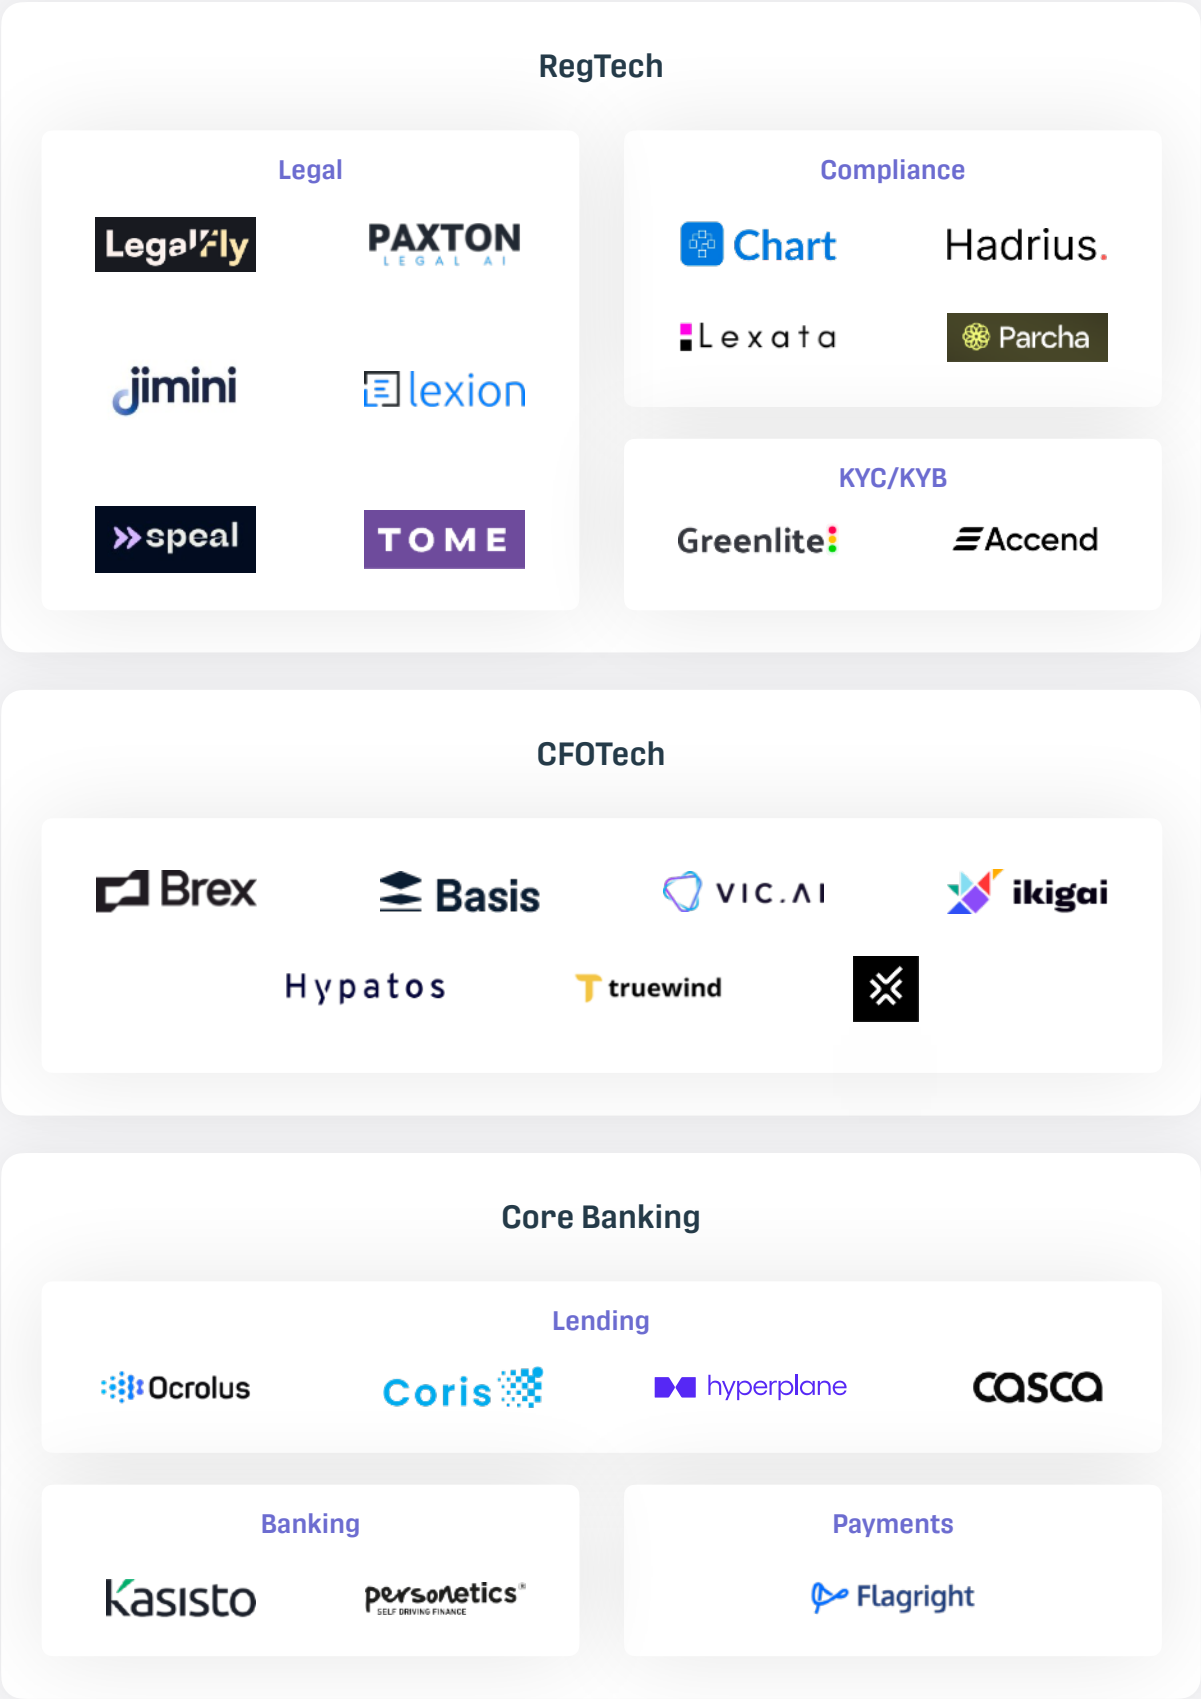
RegTech

Legal

LegalFly
PAXTON LEGAL AI
jimini
lexion
speal
TOME

Compliance

Chart
Hadrius.
Lexata
Parcha

KYC/KYB

Greenlite
Accend

CFOTech

Brex
Basis
VIC.AI
ikigai
Hypatos
truewind

Core Banking

Lending

Ocrolus
Coris
hyperplane
casca

Banking

Kasisto
personetics SELF DRIVING FINANCE

Payments

Flagright